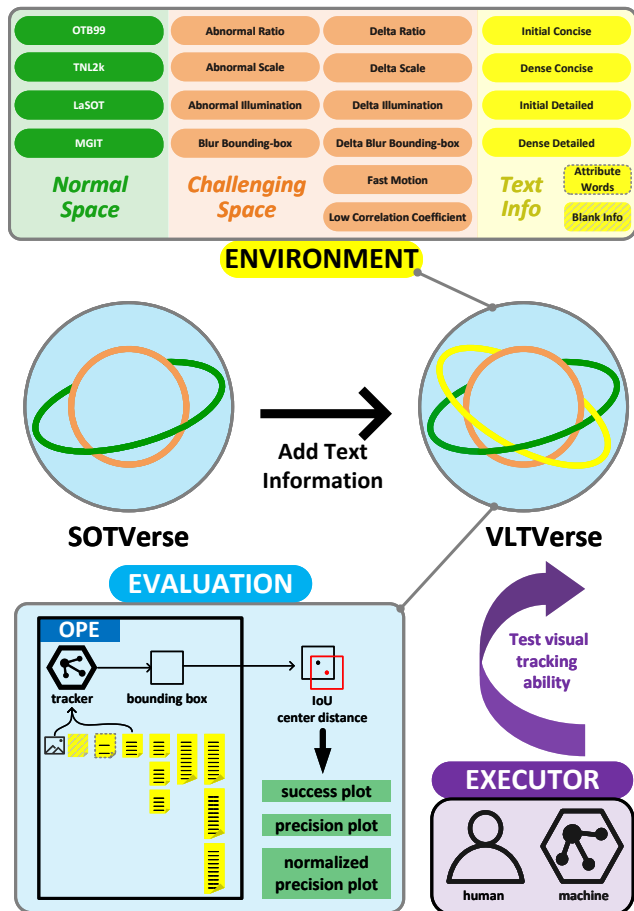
OTB99
TNL2k
LaSOT
MGIT
Normal Space

Abnormal Ratio
Abnormal Scale
Abnormal Illumination
Blur Bounding-box
Challenging Space
Delta Ratio
Delta Scale
Delta Illumination
Delta Blur Bounding-box
Fast Motion
Low Correlation Coefficient

Initial Concise
Dense Concise
Initial Detailed
Dense Detailed
Text Info
Attribute Words
Blank Info

ENVIRONMENT

Add Text Information

SOTVerse

VLTVerse

EVALUATION

OPE
tracker
bounding box
IoU
center distance
success plot
precision plot
normalized precision plot

Test visual tracking ability

EXECUTOR
human
machine